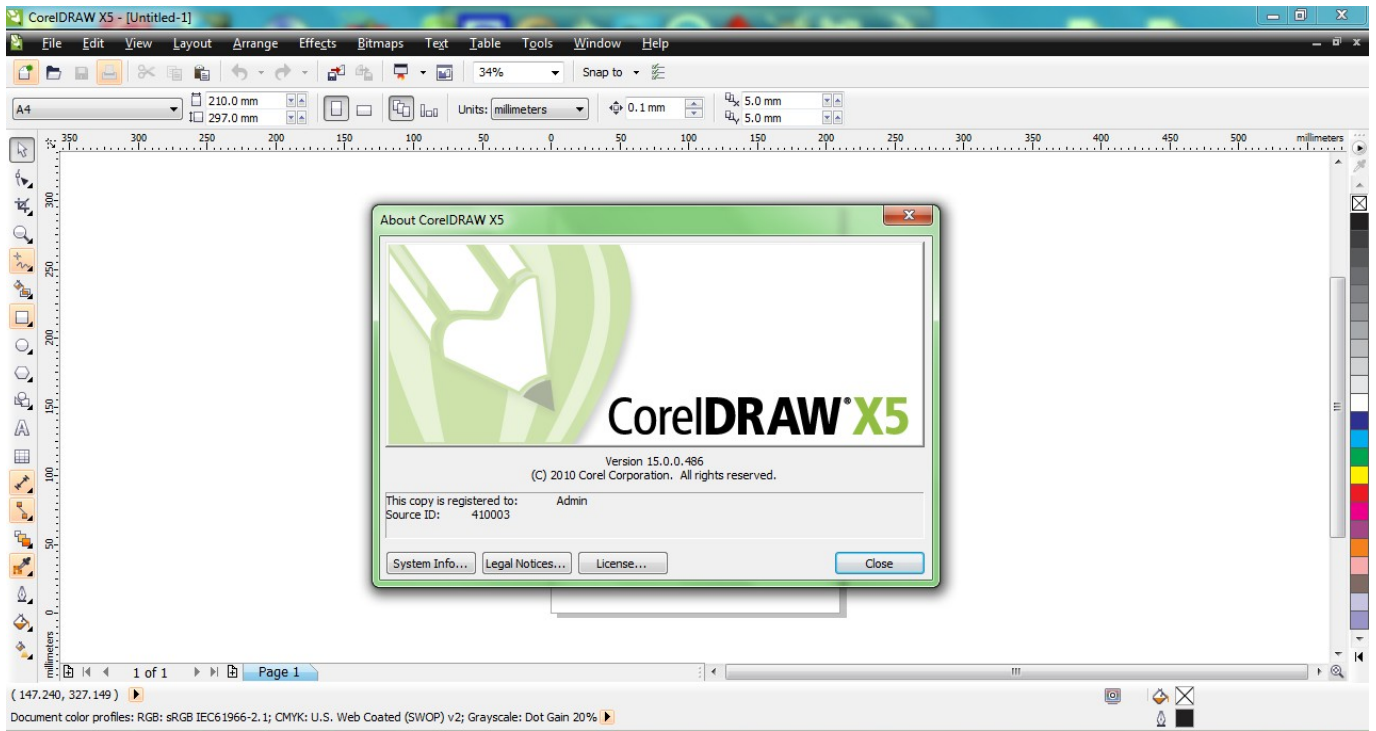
CorelDRAW X5 - [Untitled-1]

File Edit View Layout Arrange Effects Bitmaps Text Table Tools Window Help

34% Snap to

A4 210.0 mm 297.0 mm Units: millimeters 0.1 mm 5.0 mm 5.0 mm

350 300 250 200 150 100 50 0 50 100 150 200 250 300 350 400 450 500 millimeters

300 250 200 150 100 50 0 millimeters

About CorelDRAW X5

CorelDRAW X5

Version 15.0.0.486
(C) 2010 Corel Corporation. All rights reserved.

This copy is registered to: Admin
Source ID: 410003

System Info... Legal Notices... License... Close

1 of 1 Page 1

( 147.240, 327.149 )

Document color profiles: RGB: sRGB IEC61966-2.1; CMYK: U.S. Web Coated (SWOP) v2; Grayscale: Dot Gain 20%